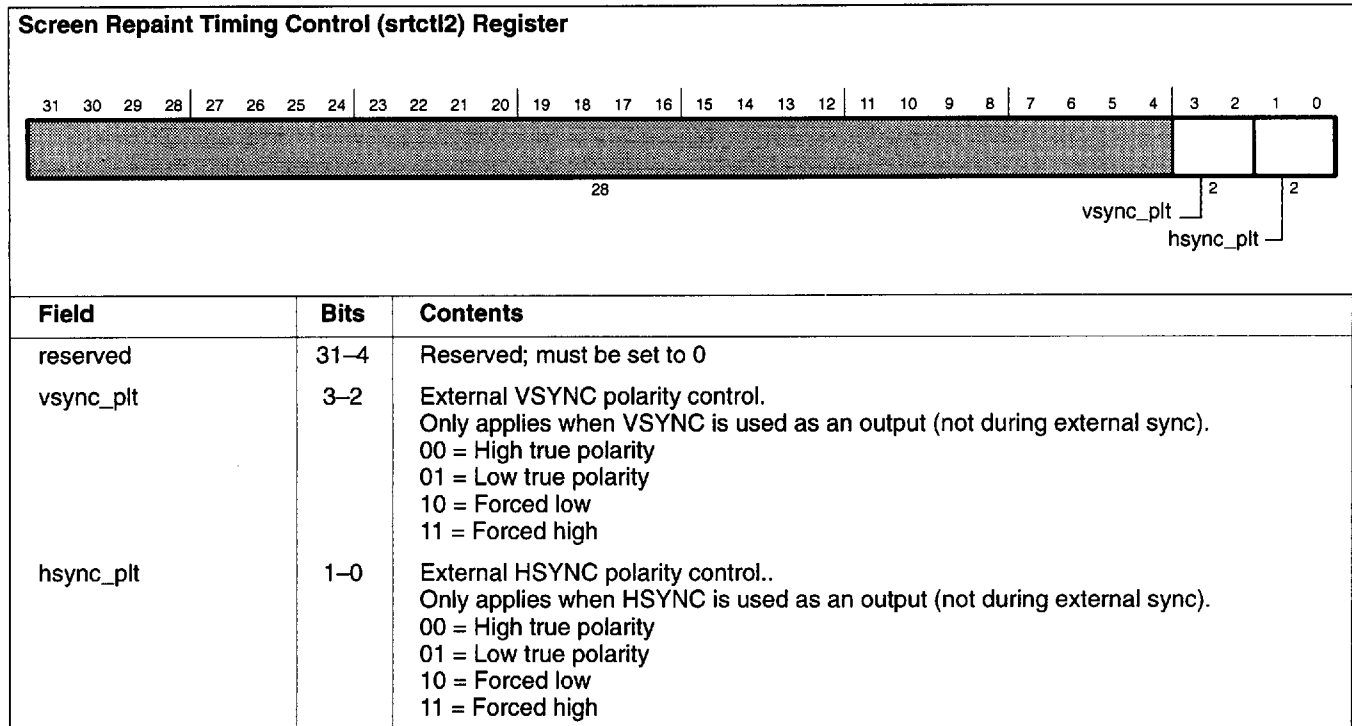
Screen Repaint Timing Control (srtctl2) Register

31 30 29 28 27 26 25 24 23 22 21 20 19 18 17 16 15 14 13 12 11 10 9 8 7 6 5 4 3 2 1 0

28

2 2

vsync_plt

hsync_plt

| Field | Bits | Contents |
|---|---|---|
| reserved | 31–4 | Reserved; must be set to 0 |
| vsync_plt | 3–2 | External VSYNC polarity control. Only applies when VSYNC is used as an output (not during external sync). 00 = High true polarity 01 = Low true polarity 10 = Forced low 11 = Forced high |
| hsync_plt | 1–0 | External HSYNC polarity control.. Only applies when HSYNC is used as an output (not during external sync). 00 = High true polarity 01 = Low true polarity 10 = Forced low 11 = Forced high |